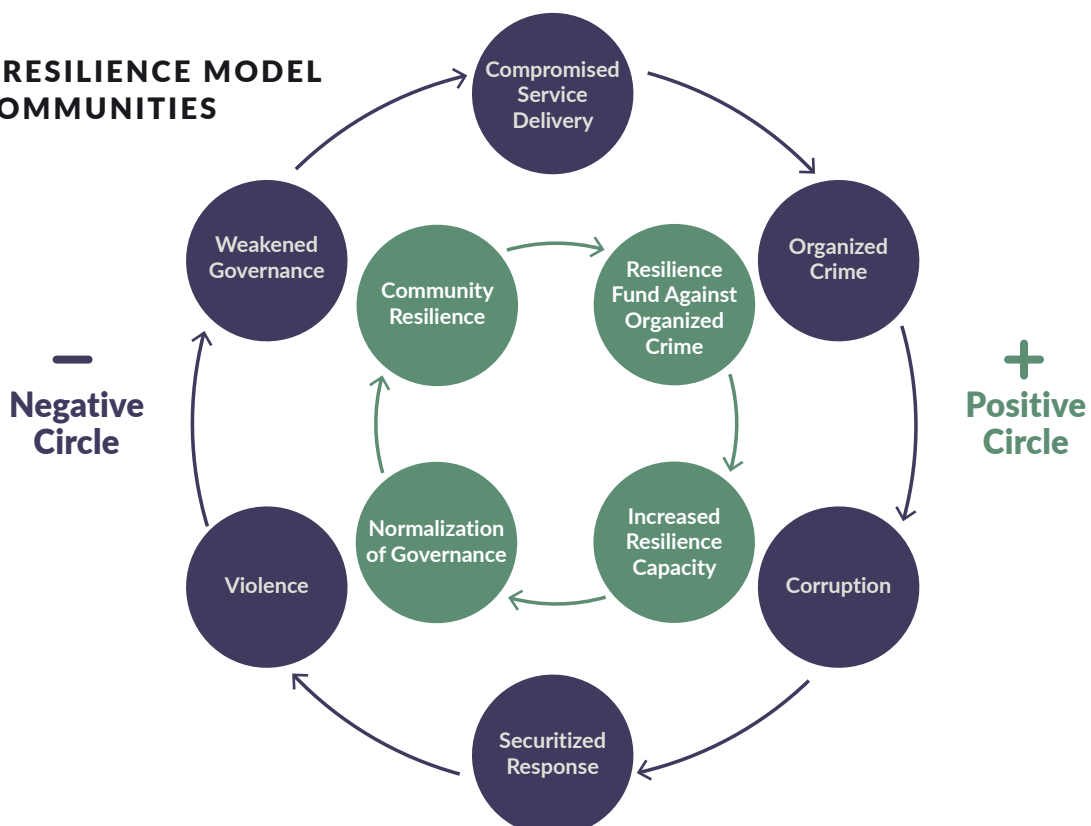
RESILIENCE MODEL
OMMUNITIES

Compromised Service Delivery

Organized Crime

Weakened Governance

Community Resilience

Resilience Fund Against Organized Crime

—
Negative Circle

+
Positive Circle

Normalization of Governance

Increased Resilience Capacity

Violence

Corruption

Securitized Response